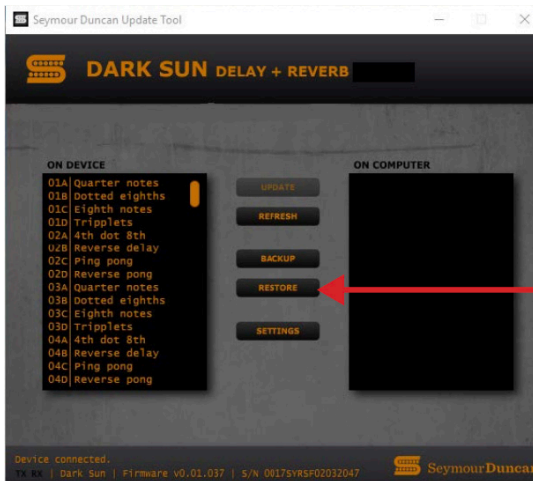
Seymour Duncan Update Tool

DARK SUN DELAY + REVERB

ON DEVICE

01A Quarter notes
01B Dotted eighths
01C Eighth notes
01D Tripplets
02A 4th dot 8th
02B Reverse delay
02C Ping pong
02D Reverse pong
03A Quarter notes
03B Dotted eighths
03C Eighth notes
03D Tripplets
04A 4th dot 8th
04B Reverse delay
04C Ping pong
04D Reverse pong

UPDATE
REFRESH
BACKUP
RESTORE
SETTINGS

ON COMPUTER

Device connected.
TX RX | Dark Sun | Firmware v0.01.037 | S/N 0017SYRSF02032047

SeymourDuncan